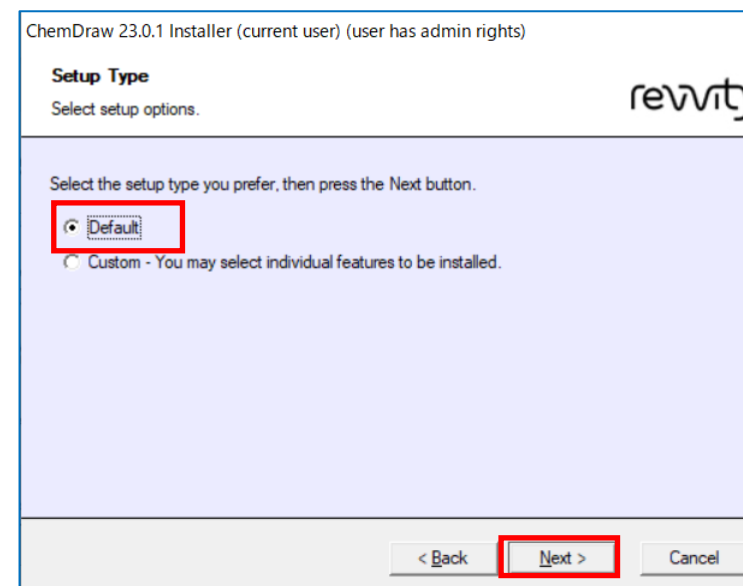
ChemDraw 23.0.1 Installer (current user) (user has admin rights)

Setup Type

Select setup options.

revvit

Select the setup type you prefer, then press the Next button.

Default

Custom - You may select individual features to be installed.

< Back

Next >

Cancel